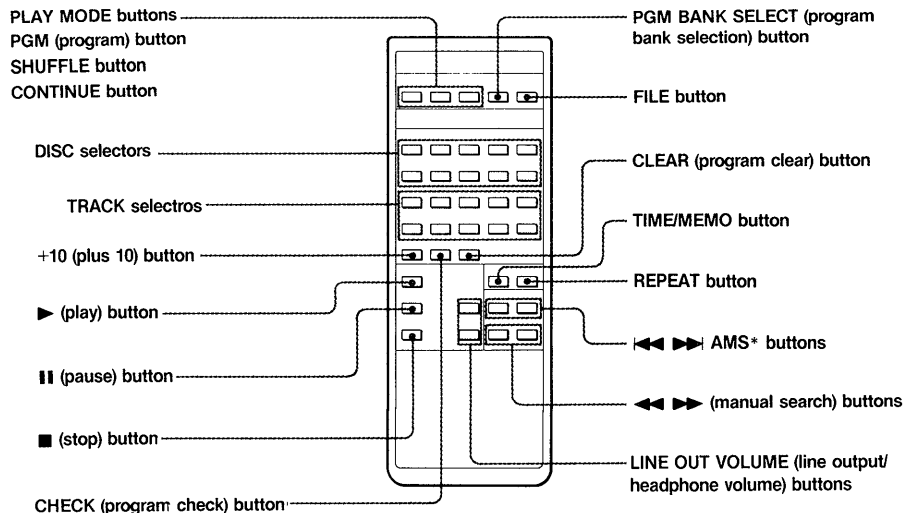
PLAY MODE buttons
PGM (program) button
SHUFFLE button
CONTINUE button

DISC selectors

TRACK selectros

+10 (plus 10) button

► (play) button

❙❙ (pause) button

■ (stop) button

CHECK (program check) button

PGM BANK SELECT (program bank selection) button

FILE button

CLEAR (program clear) button

TIME/MEMO button

REPEAT button

|◄◄ ►►| AMS* buttons

◄◄ ►► (manual search) buttons

LINE OUT VOLUME (line output/ headphone volume) buttons